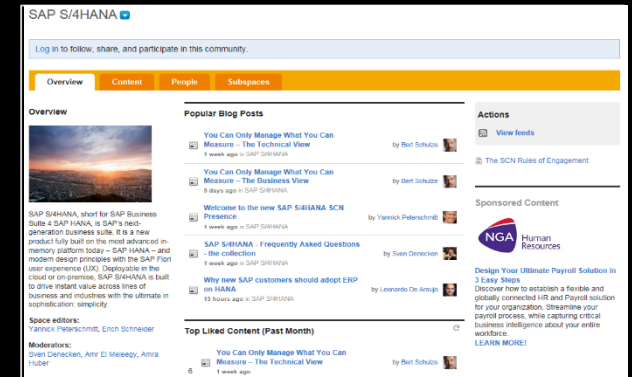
SAP S/4HANA

Log in to follow, share, and participate in this community.

Overview Content People Subspaces

Overview

SAP S/4HANA, short for SAP Business Suite 4 SAP HANA, is SAP's next-generation business suite. It is a new product fully built on the most advanced in-memory platform today – SAP HANA – and modern design principles with the SAP Fiori user experience (UX). Deployable in the cloud or on-premise, SAP S/4HANA is built to drive instant value across lines of business and industries with the ultimate in sophistication: simplicity.

Space editors:
Yannick Peterschmitt, Erich Schneider

Moderators:
Sven Denecken, Amr El Meleegy, Amra Huber

Popular Blog Posts

You Can Only Manage What You Can Measure – The Technical View
1 week ago in SAP S/4HANA
by Bert Schulze

You Can Only Manage What You Can Measure – The Business View
5 days ago in SAP S/4HANA
by Bert Schulze

Welcome to the new SAP S/4HANA SCN Presence
1 week ago in SAP S/4HANA
by Yannick Peterschmitt

SAP S/4HANA - Frequently Asked Questions - the collection
1 week ago in SAP S/4HANA
by Sven Denecken

Why new SAP customers should adopt ERP on HANA
13 hours ago in SAP S/4HANA
by Leonardo De Araujo

Top Liked Content (Past Month)

6 You Can Only Manage What You Can Measure – The Technical View
1 week ago

Actions

View feeds

The SCN Rules of Engagement

Sponsored Content

NGA Human Resources

Design Your Ultimate Payroll Solution in 3 Easy Steps
Discover how to establish a flexible and globally connected HR and Payroll solution for your organization. Streamline your payroll process, while capturing critical business intelligence about your entire workforce.
LEARN MORE!